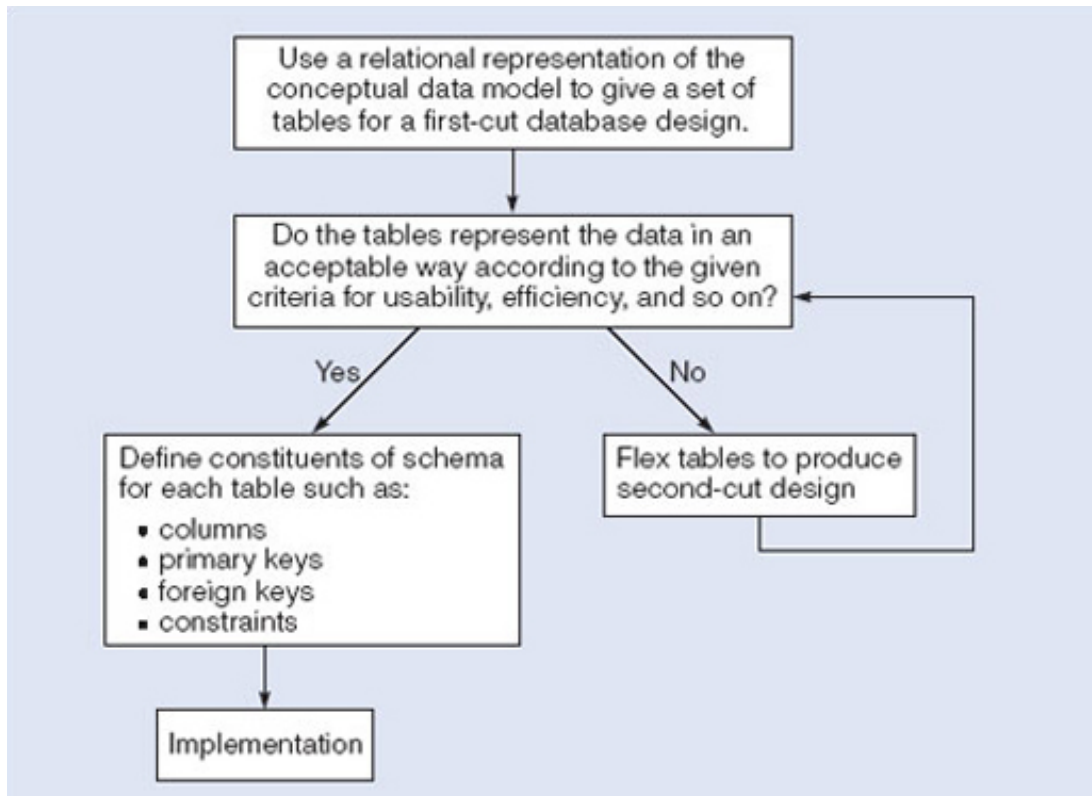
Use a relational representation of the conceptual data model to give a set of tables for a first-cut database design.

Do the tables represent the data in an acceptable way according to the given criteria for usability, efficiency, and so on?

Yes

No

Define constituents of schema for each table such as:
• columns
• primary keys
• foreign keys
• constraints

Flex tables to produce second-cut design

Implementation